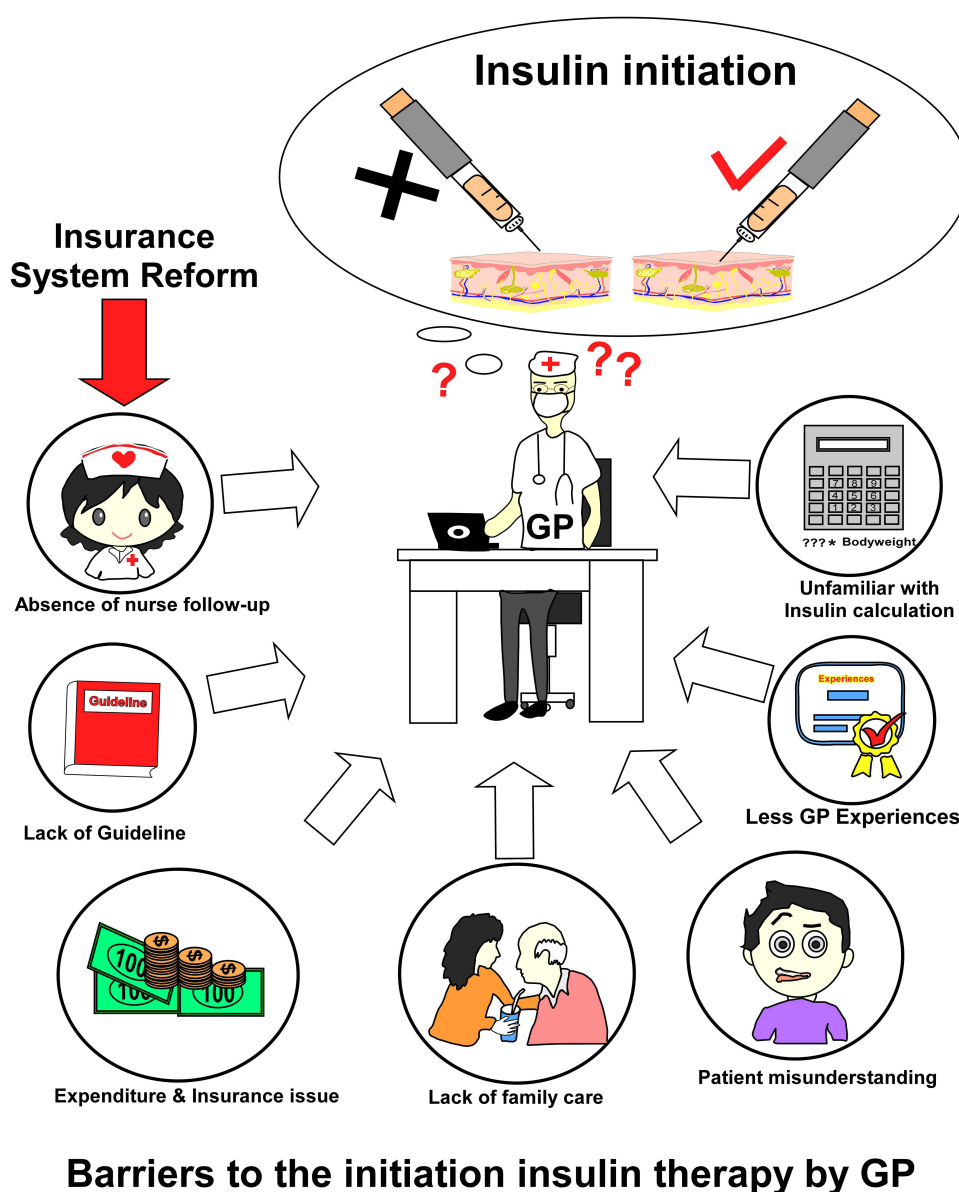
Insulin initiation

Insurance System Reform

? ??

GP

Absence of nurse follow-up

7 8 9
4 5 6
1 2 3

???* Bodyweight

Unfamiliar with Insulin calculation

Guideline

Lack of Guideline

Experiences

Less GP Experiences

100
100
100

Expenditure & Insurance issue

Lack of family care

Patient misunderstanding

Barriers to the initiation insulin therapy by GP